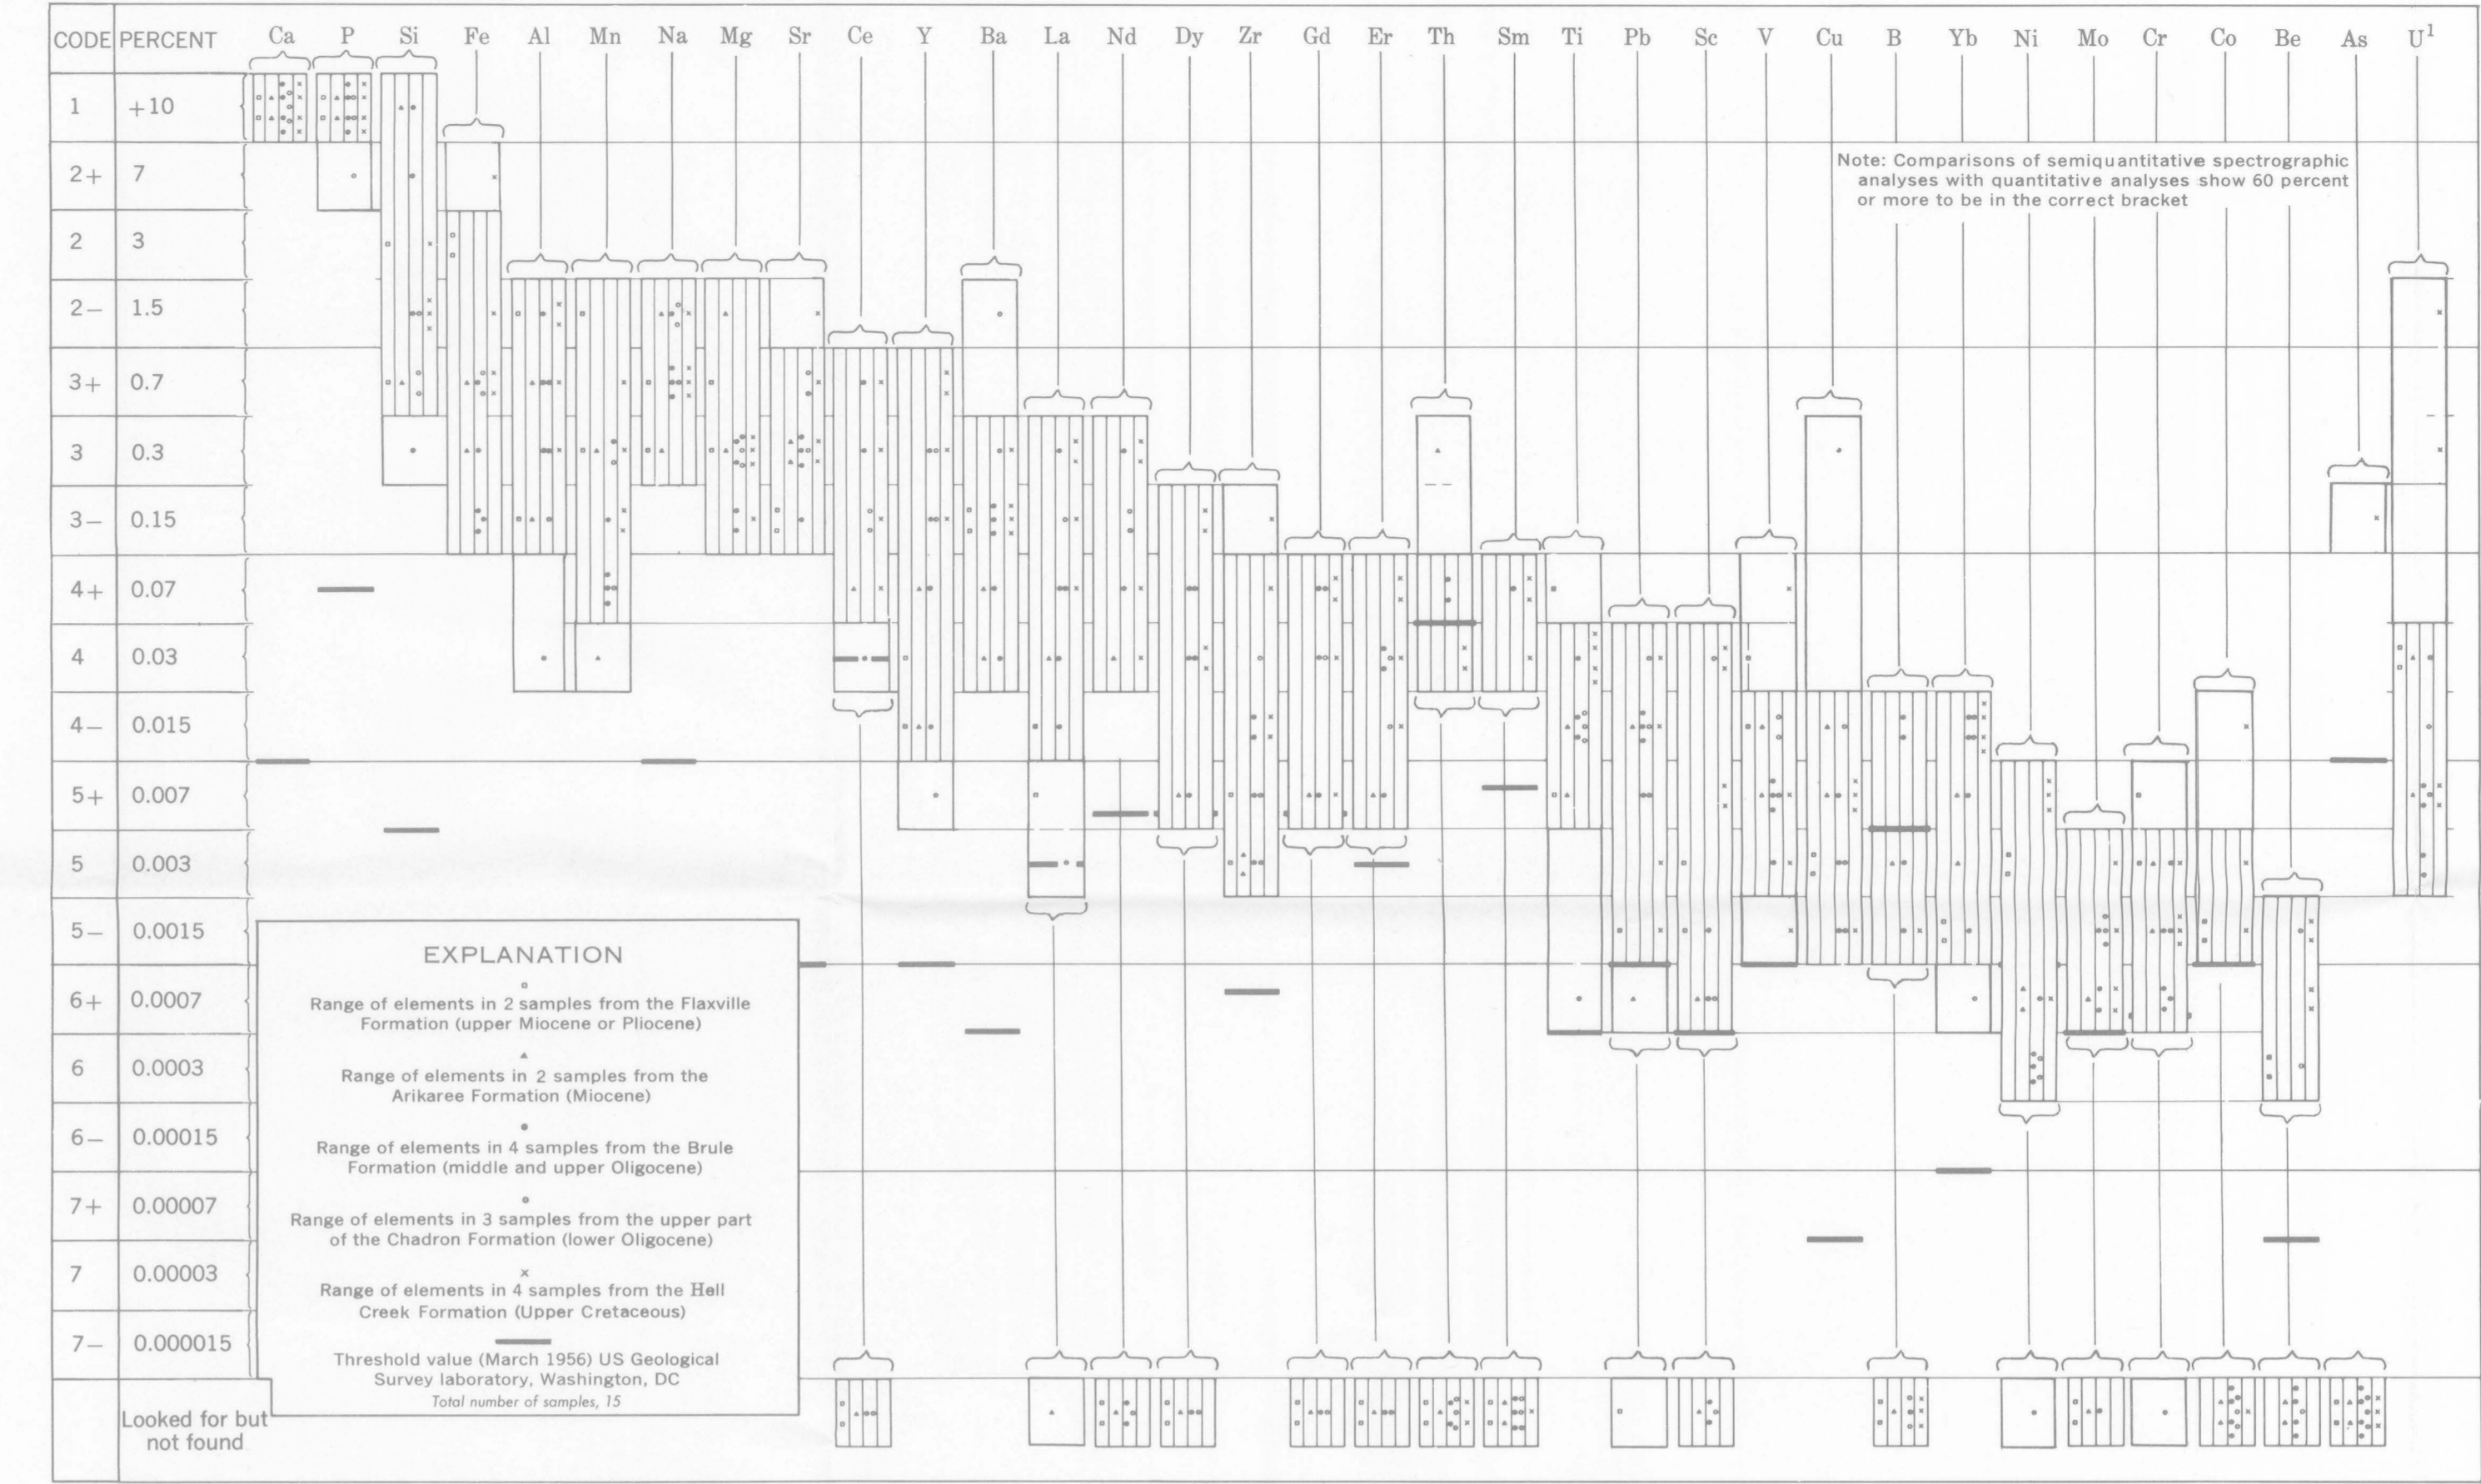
| CODE | PERCENT |
|---|---|
| 1 | +10 |
| 2+ | 7 |
| 2 | 3 |
| 2− | 1.5 |
| 3+ | 0.7 |
| 3 | 0.3 |
| 3− | 0.15 |
| 4+ | 0.07 |
| 4 | 0.03 |
| 4− | 0.015 |
| 5+ | 0.007 |
| 5 | 0.003 |
| 5− | 0.0015 |
| 6+ | 0.0007 |
| 6 | 0.0003 |
| 6− | 0.00015 |
| 7+ | 0.00007 |
| 7 | 0.00003 |
| 7− | 0.000015 |
| | Looked for but not found |

Ca P Si Fe Al Mn Na Mg Sr Ce Y Ba La Nd Dy Zr Gd Er Th Sm Ti Pb Sc V Cu B Yb Ni Mo Cr Co Be As U$^1$

Note: Comparisons of semiquantitative spectrographic analyses with quantitative analyses show 60 percent or more to be in the correct bracket

EXPLANATION

Range of elements in 2 samples from the Flaxville Formation (upper Miocene or Pliocene)

Range of elements in 2 samples from the Arikaree Formation (Miocene)

Range of elements in 4 samples from the Brule Formation (middle and upper Oligocene)

Range of elements in 3 samples from the upper part of the Chadron Formation (lower Oligocene)

Range of elements in 4 samples from the Hell Creek Formation (Upper Cretaceous)

Threshold value (March 1956) US Geological Survey laboratory, Washington, DC

Total number of samples, 15